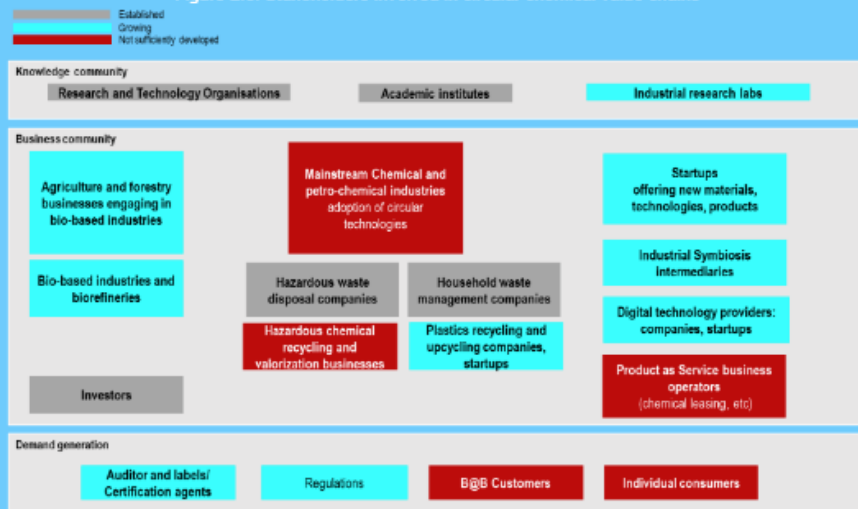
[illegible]

Established
Growing
Not sufficiently developed

Knowledge community

Research and Technology Organisations

Academic institutes

Industrial research labs

Business community

Agriculture and forestry businesses engaging in bio-based industries

Bio-based industries and biorefineries

Mainstream Chemical and petro-chemical industries adoption of circular technologies

Hazardous waste disposal companies

Household waste management companies

Hazardous chemical recycling and valorization businesses

Plastics recycling and upcycling companies, startups

Startups offering new materials, technologies, products

Industrial Symbiosis Intermediaries

Digital technology providers: companies, startups

Product as Service business operators (chemical leasing, etc)

Investors

Demand generation

Auditor and labels/ Certification agents

Regulations

B@B Customers

Individual consumers